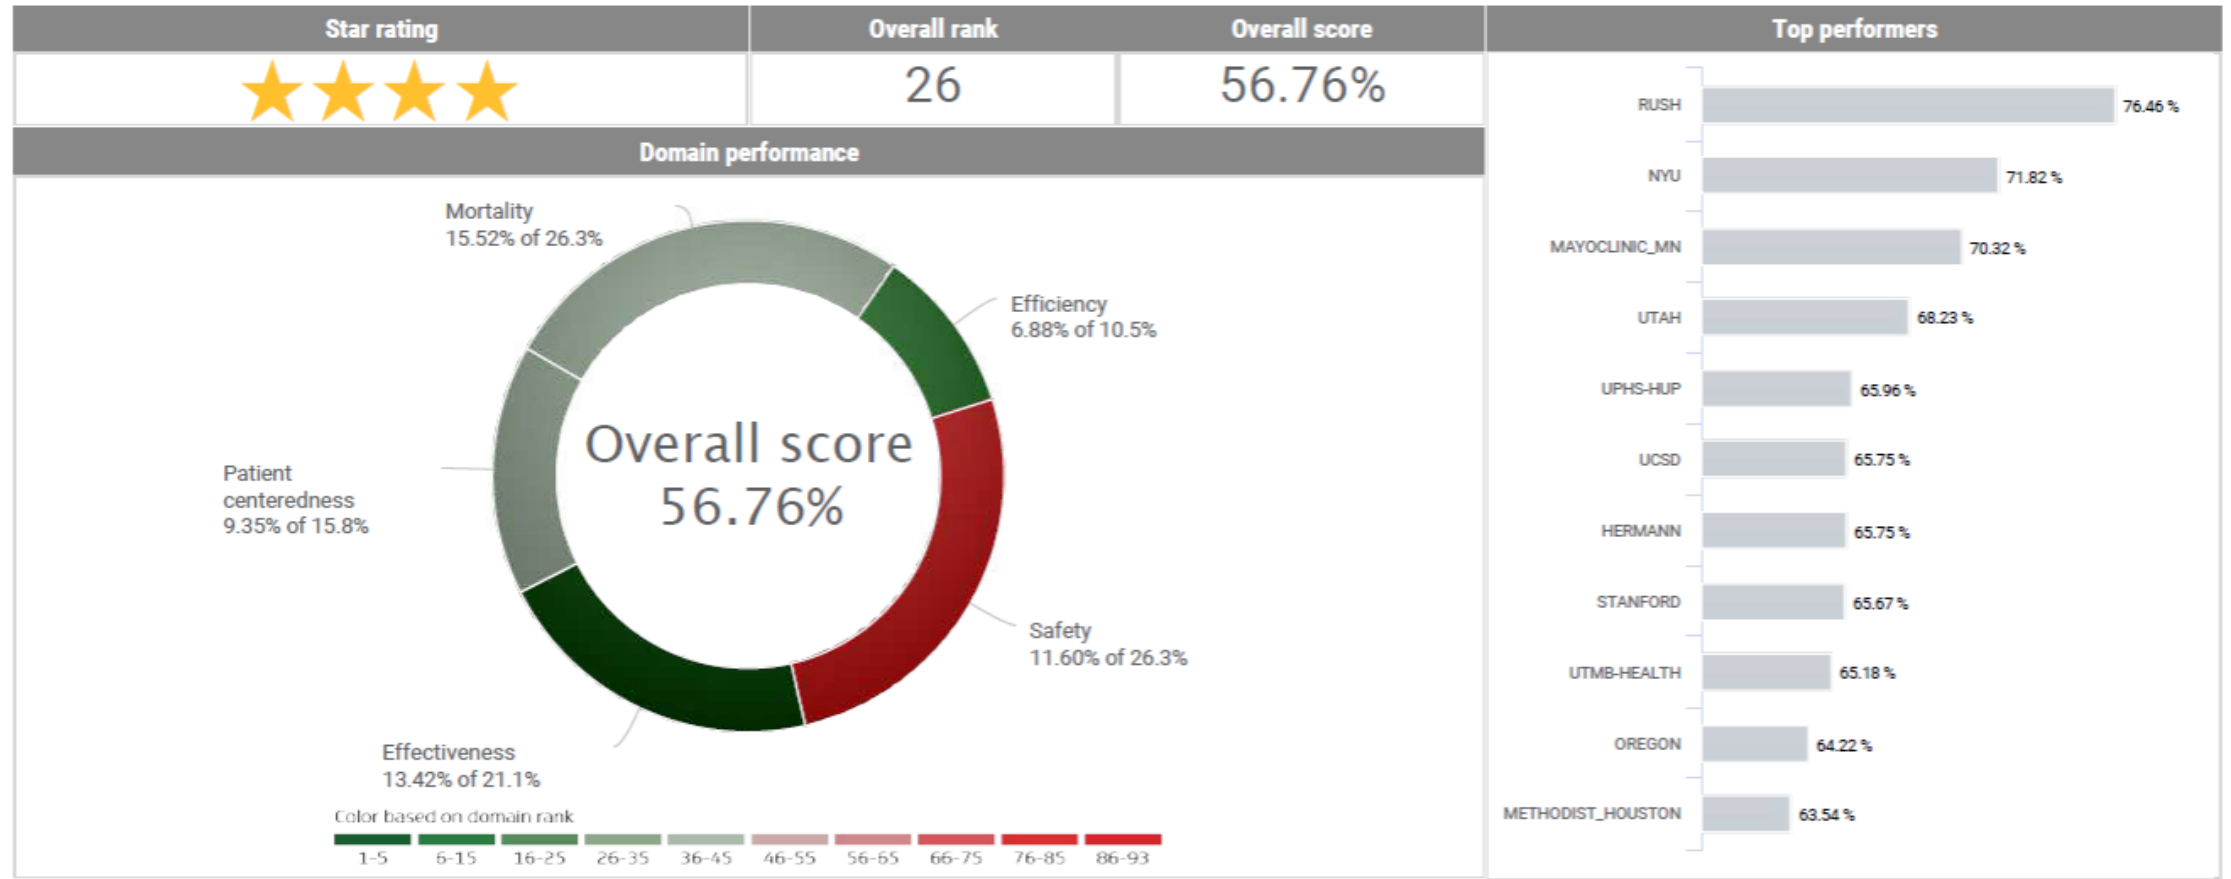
| Star rating | Overall rank | Overall score |
|---|---|---|
| ★★★★ | 26 | 56.76% |

Domain performance

Mortality
15.52% of 26.3%

Efficiency
6.88% of 10.5%

Patient centeredness
9.35% of 15.8%

Overall score
56.76%

Safety
11.60% of 26.3%

Effectiveness
13.42% of 21.1%

Color based on domain rank

1-5 6-15 16-25 26-35 36-45 46-55 56-65 66-75 76-85 86-93

Top performers

| Hospital | Score |
|---|---|
| RUSH | 76.46 % |
| NYU | 71.82 % |
| MAYOCLINIC_MN | 70.32 % |
| UTAH | 68.23 % |
| UPHS-HUP | 65.96 % |
| UCSD | 65.75 % |
| HERMANN | 65.75 % |
| STANFORD | 65.67 % |
| UTMB-HEALTH | 65.18 % |
| OREGON | 64.22 % |
| METHODIST_HOUSTON | 63.54 % |